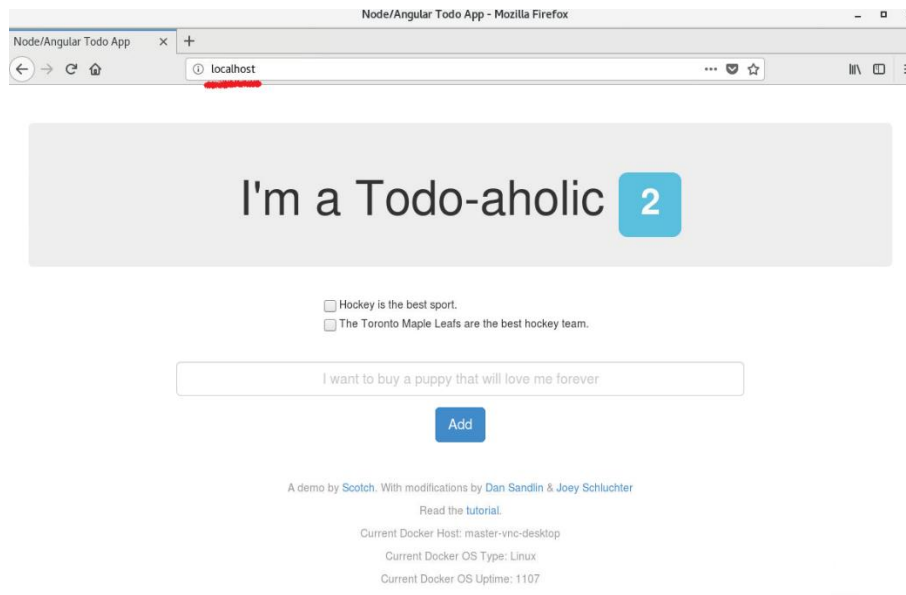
Node/Angular Todo App - Mozilla Firefox

Node/Angular Todo App ×  +

localhost

I'm a Todo-aholic 2

Hockey is the best sport.
The Toronto Maple Leafs are the best hockey team.

I want to buy a puppy that will love me forever

Add

A demo by Scotch. With modifications by Dan Sandlin & Joey Schluchter

Read the tutorial.

Current Docker Host: master-vnc-desktop

Current Docker OS Type: Linux

Current Docker OS Uptime: 1107